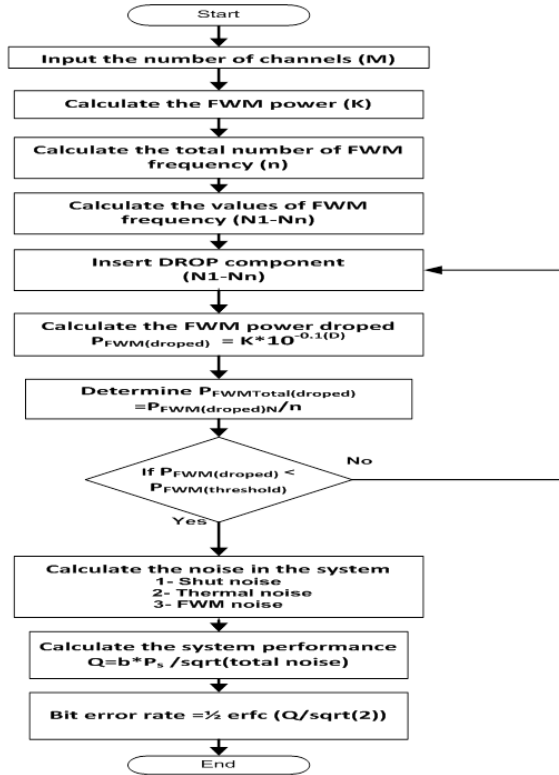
Start

Input the number of channels (M)

Calculate the FWM power (K)

Calculate the total number of FWM frequency (n)

Calculate the values of FWM frequency (N1-Nn)

Insert DROP component (N1-Nn)

Calculate the FWM power droped $P_{FWM(droped)} = K*10^{-0.1(D)}$

Determine $P_{FWMTotal(droped)} = P_{FWM(droped)N}/n$

If $P_{FWM(droped)} < P_{FWM(threshold)}$

No

Yes

Calculate the noise in the system
1- Shut noise
2- Thermal noise
3- FWM noise

Calculate the system performance
$Q=b*P_s$ /sqrt(total noise)

Bit error rate =½ erfc (Q/sqrt(2))

End